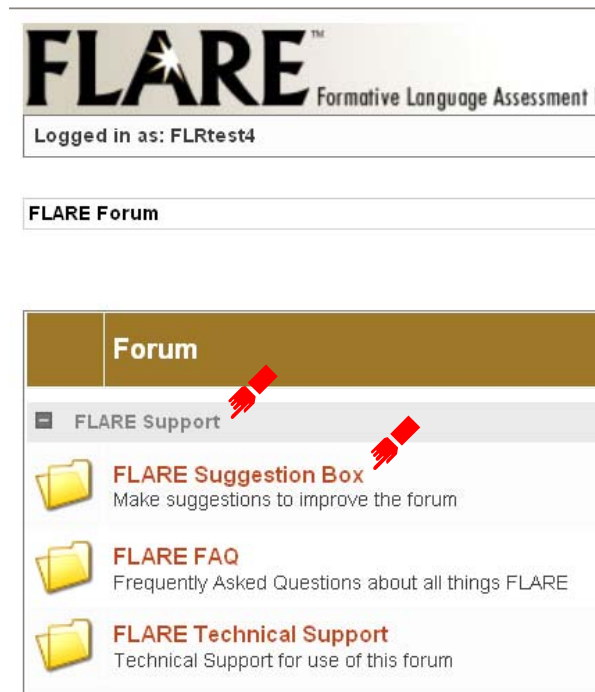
FLARE™ Formative Language Assessment

Logged in as: FLRtest4

FLARE Forum

Forum

FLARE Support

FLARE Suggestion Box
Make suggestions to improve the forum

FLARE FAQ
Frequently Asked Questions about all things FLARE

FLARE Technical Support
Technical Support for use of this forum